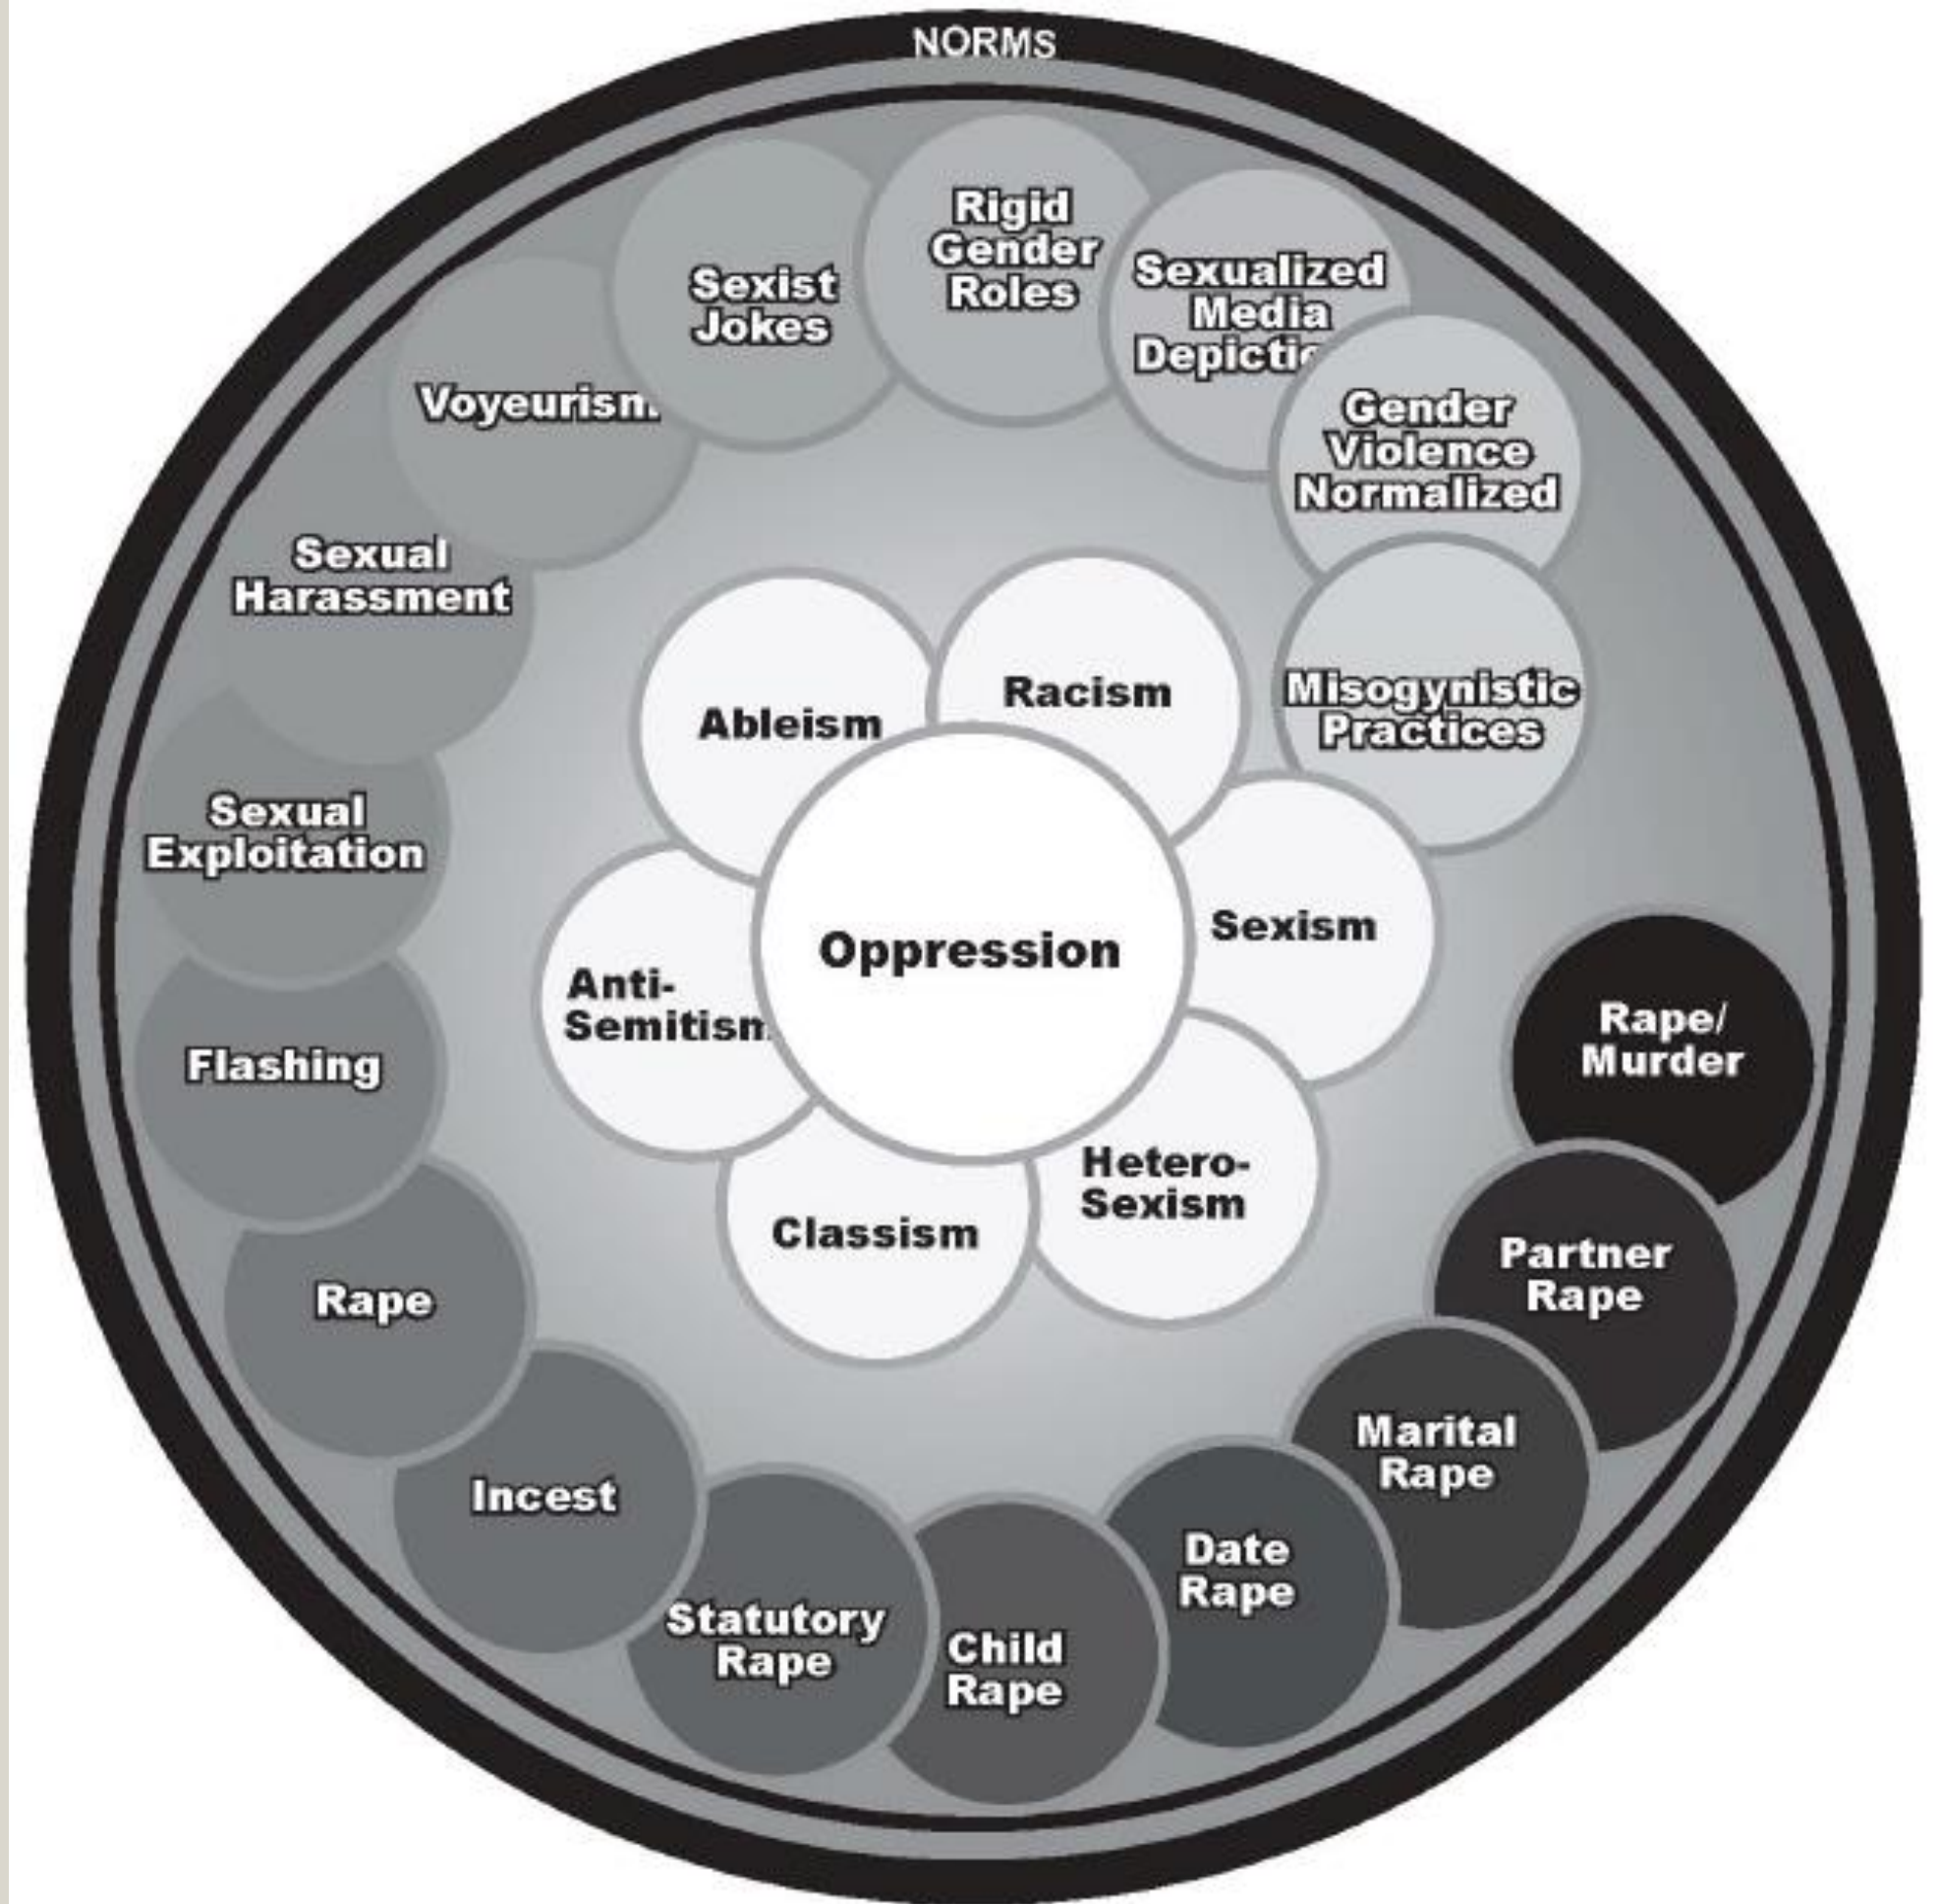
NORMS

Rigid Gender Roles

Sexualized Media Depictic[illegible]

Gender Violence Normalized

Misogynistic Practices

Sexist Jokes

Voyeurism

Sexual Harassment

Sexual Exploitation

Flashing

Rape

Incest

Statutory Rape

Child Rape

Date Rape

Marital Rape

Partner Rape

Rape/ Murder

Ableism

Racism

Sexism

Oppression

Anti-Semitism

Hetero-Sexism

Classism